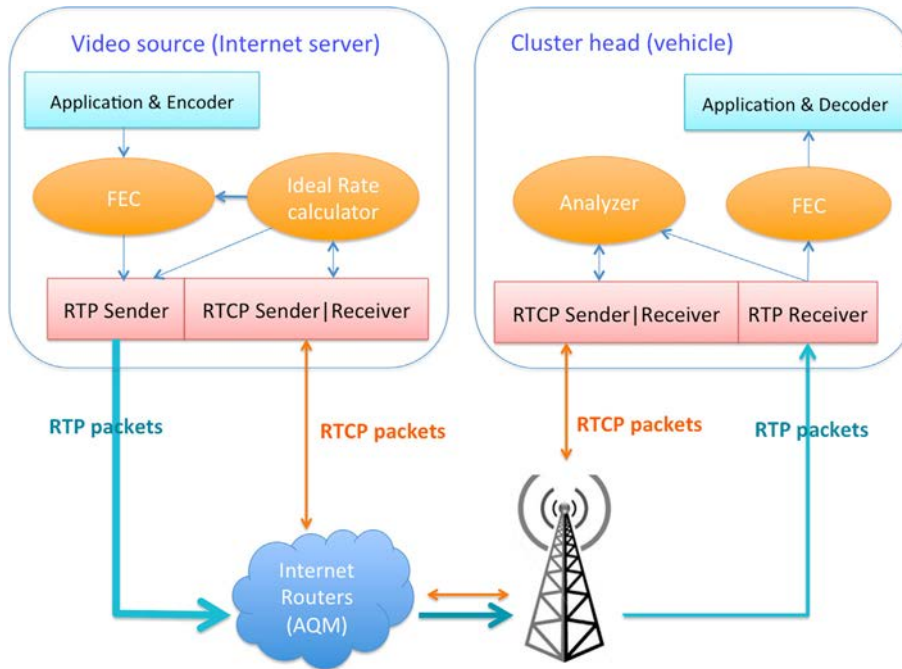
Video source (Internet server)

Application & Encoder

FEC

Ideal Rate calculator

RTP Sender

RTCP Sender|Receiver

Cluster head (vehicle)

Application & Decoder

Analyzer

FEC

RTCP Sender|Receiver

RTP Receiver

RTP packets

RTCP packets

RTCP packets

RTP packets

Internet Routers (AQM)